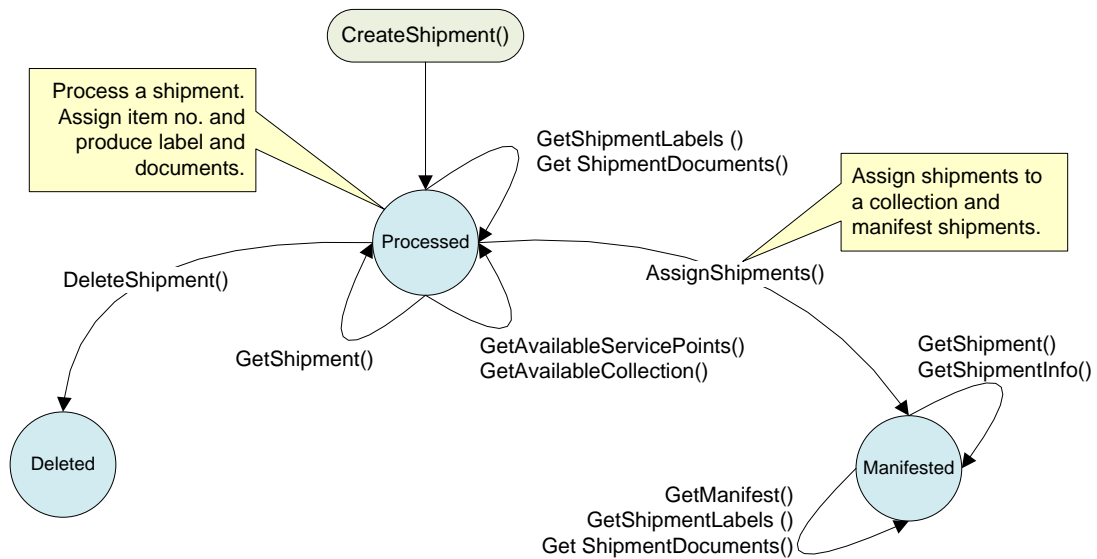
CreateShipment()

Process a shipment. Assign item no. and produce label and documents.

GetShipmentLabels ()
Get ShipmentDocuments()

Assign shipments to a collection and manifest shipments.

Processed

DeleteShipment()

AssignShipments()

GetShipment()

GetAvailableServicePoints()
GetAvailableCollection()

GetShipment()
GetShipmentInfo()

Deleted

Manifested

GetManifest()
GetShipmentLabels ()
Get ShipmentDocuments()